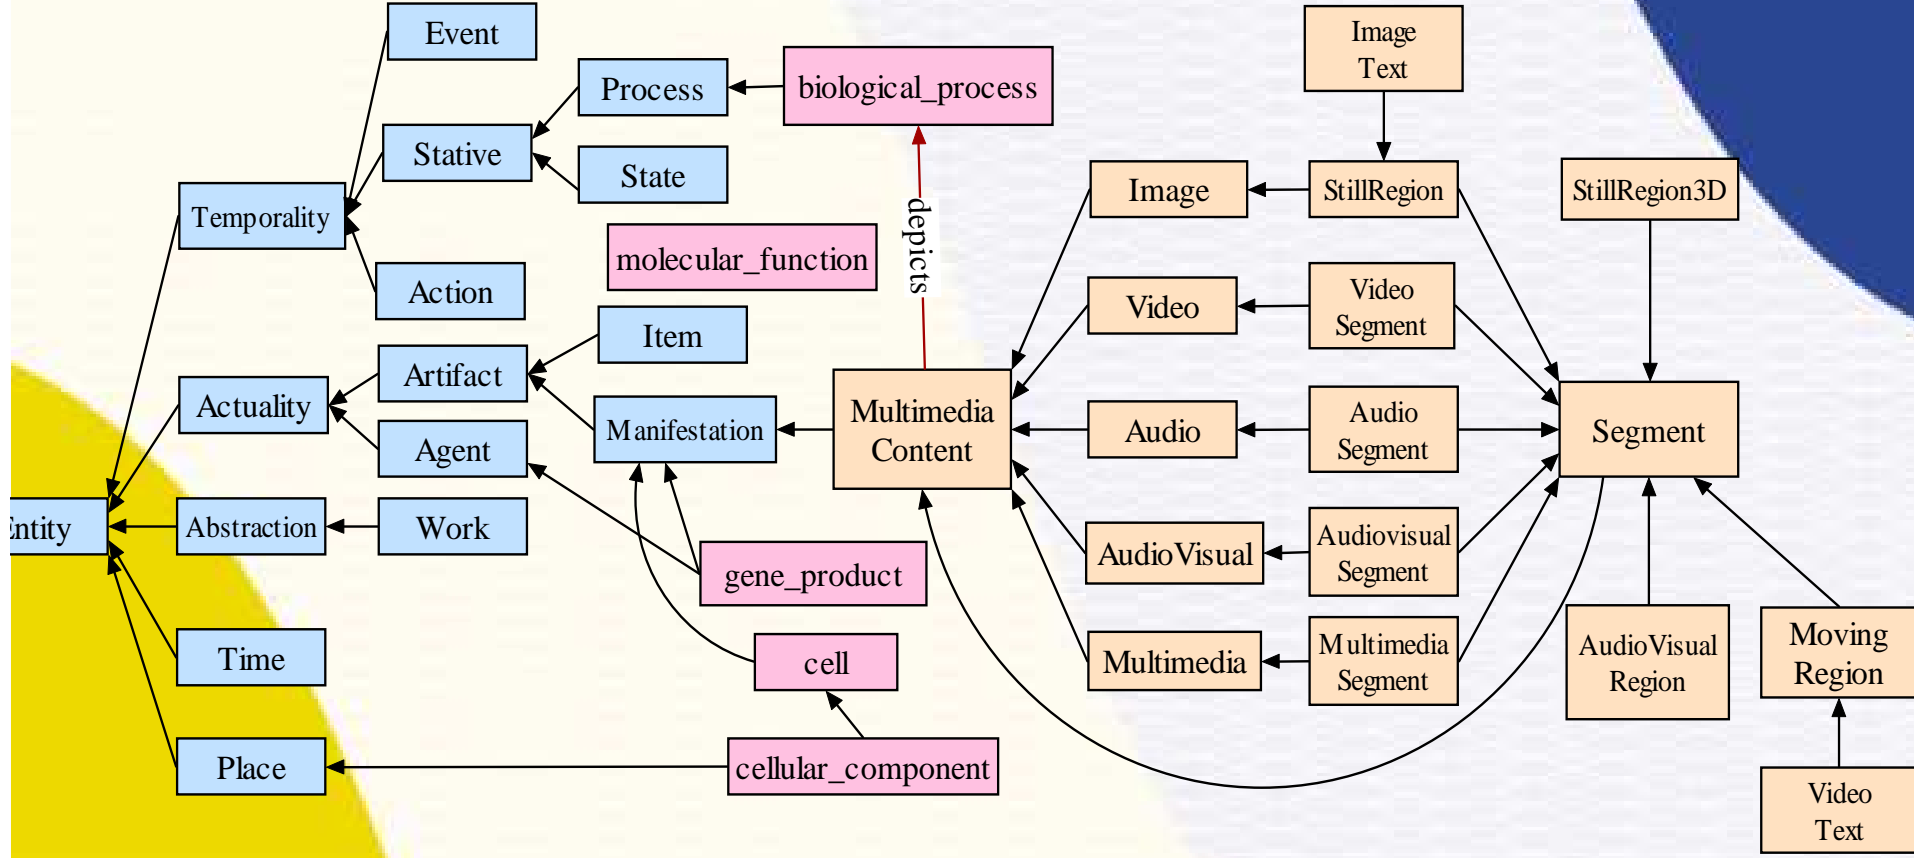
Event
Process
biological_process
Stative
State
Temporality
Action
molecular_function
depicts
Item
Artifact
Actuality
Manifestation
Multimedia Content
Agent
ntity
Abstraction
Work
gene_product
Time
cell
Place
cellular_component
Image Text
Image
StillRegion
StillRegion3D
Video
Video Segment
Audio
Audio Segment
Segment
AudioVisual
Audiovisual Segment
Multimedia
Multimedia Segment
AudioVisual Region
Moving Region
Video Text